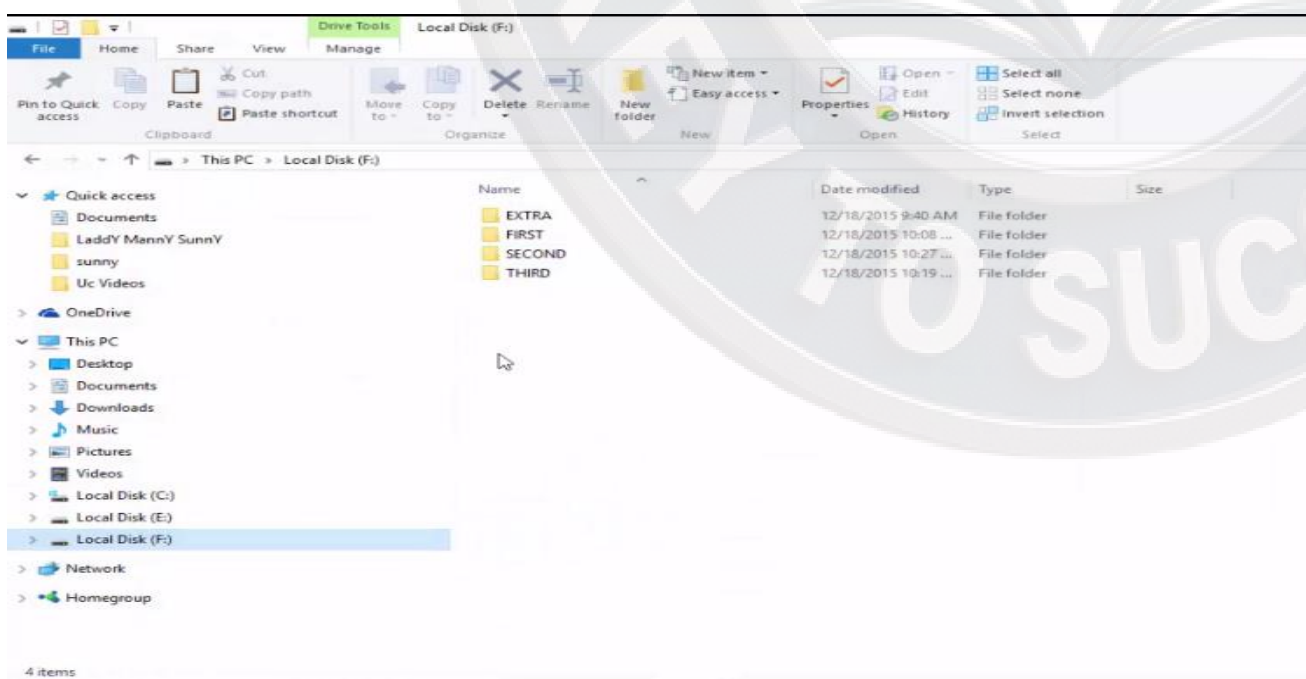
Drive Tools Local Disk (F:)

File Home Share View Manage

Pin to Quick access Copy Paste Cut Copy path Paste shortcut Clipboard

Move to Copy to Delete Rename Organize

New folder New item Easy access New

Properties Open Edit History Open

Select all Select none Invert selection Select

This PC > Local Disk (F:)

Quick access
Documents
LaddY MannY SunnY
sunny
Uc Videos
OneDrive
This PC
Desktop
Documents
Downloads
Music
Pictures
Videos
Local Disk (C:)
Local Disk (E:)
Local Disk (F:)
Network
Homegroup

| Name | Date modified | Type | Size |
|---|---|---|---|
| EXTRA | 12/18/2015 9:40 AM | File folder | |
| FIRST | 12/18/2015 10:08 ... | File folder | |
| SECOND | 12/18/2015 10:27 ... | File folder | |
| THIRD | 12/18/2015 10:19 ... | File folder | |

4 items